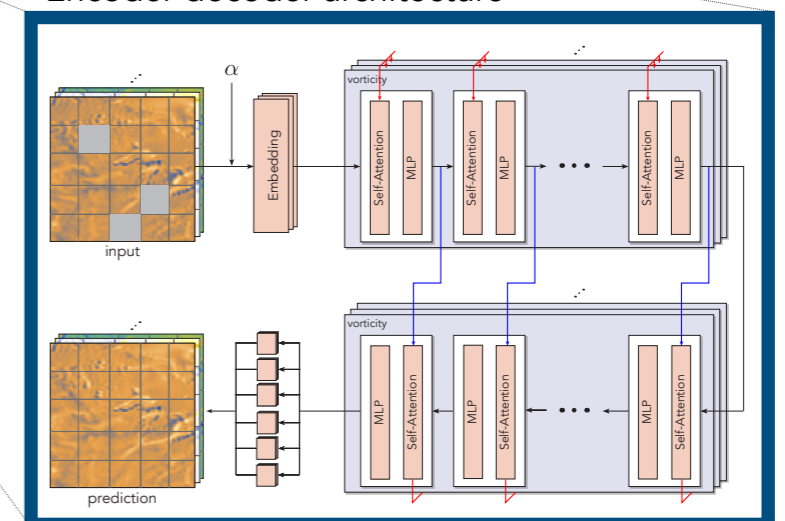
Encoder-decoder architecture

$\alpha$

input

Embedding

vorticity

Self-Attention

MLP

Self-Attention

MLP

Self-Attention

MLP

vorticity

MLP

Self-Attention

MLP

Self-Attention

MLP

Self-Attention

prediction